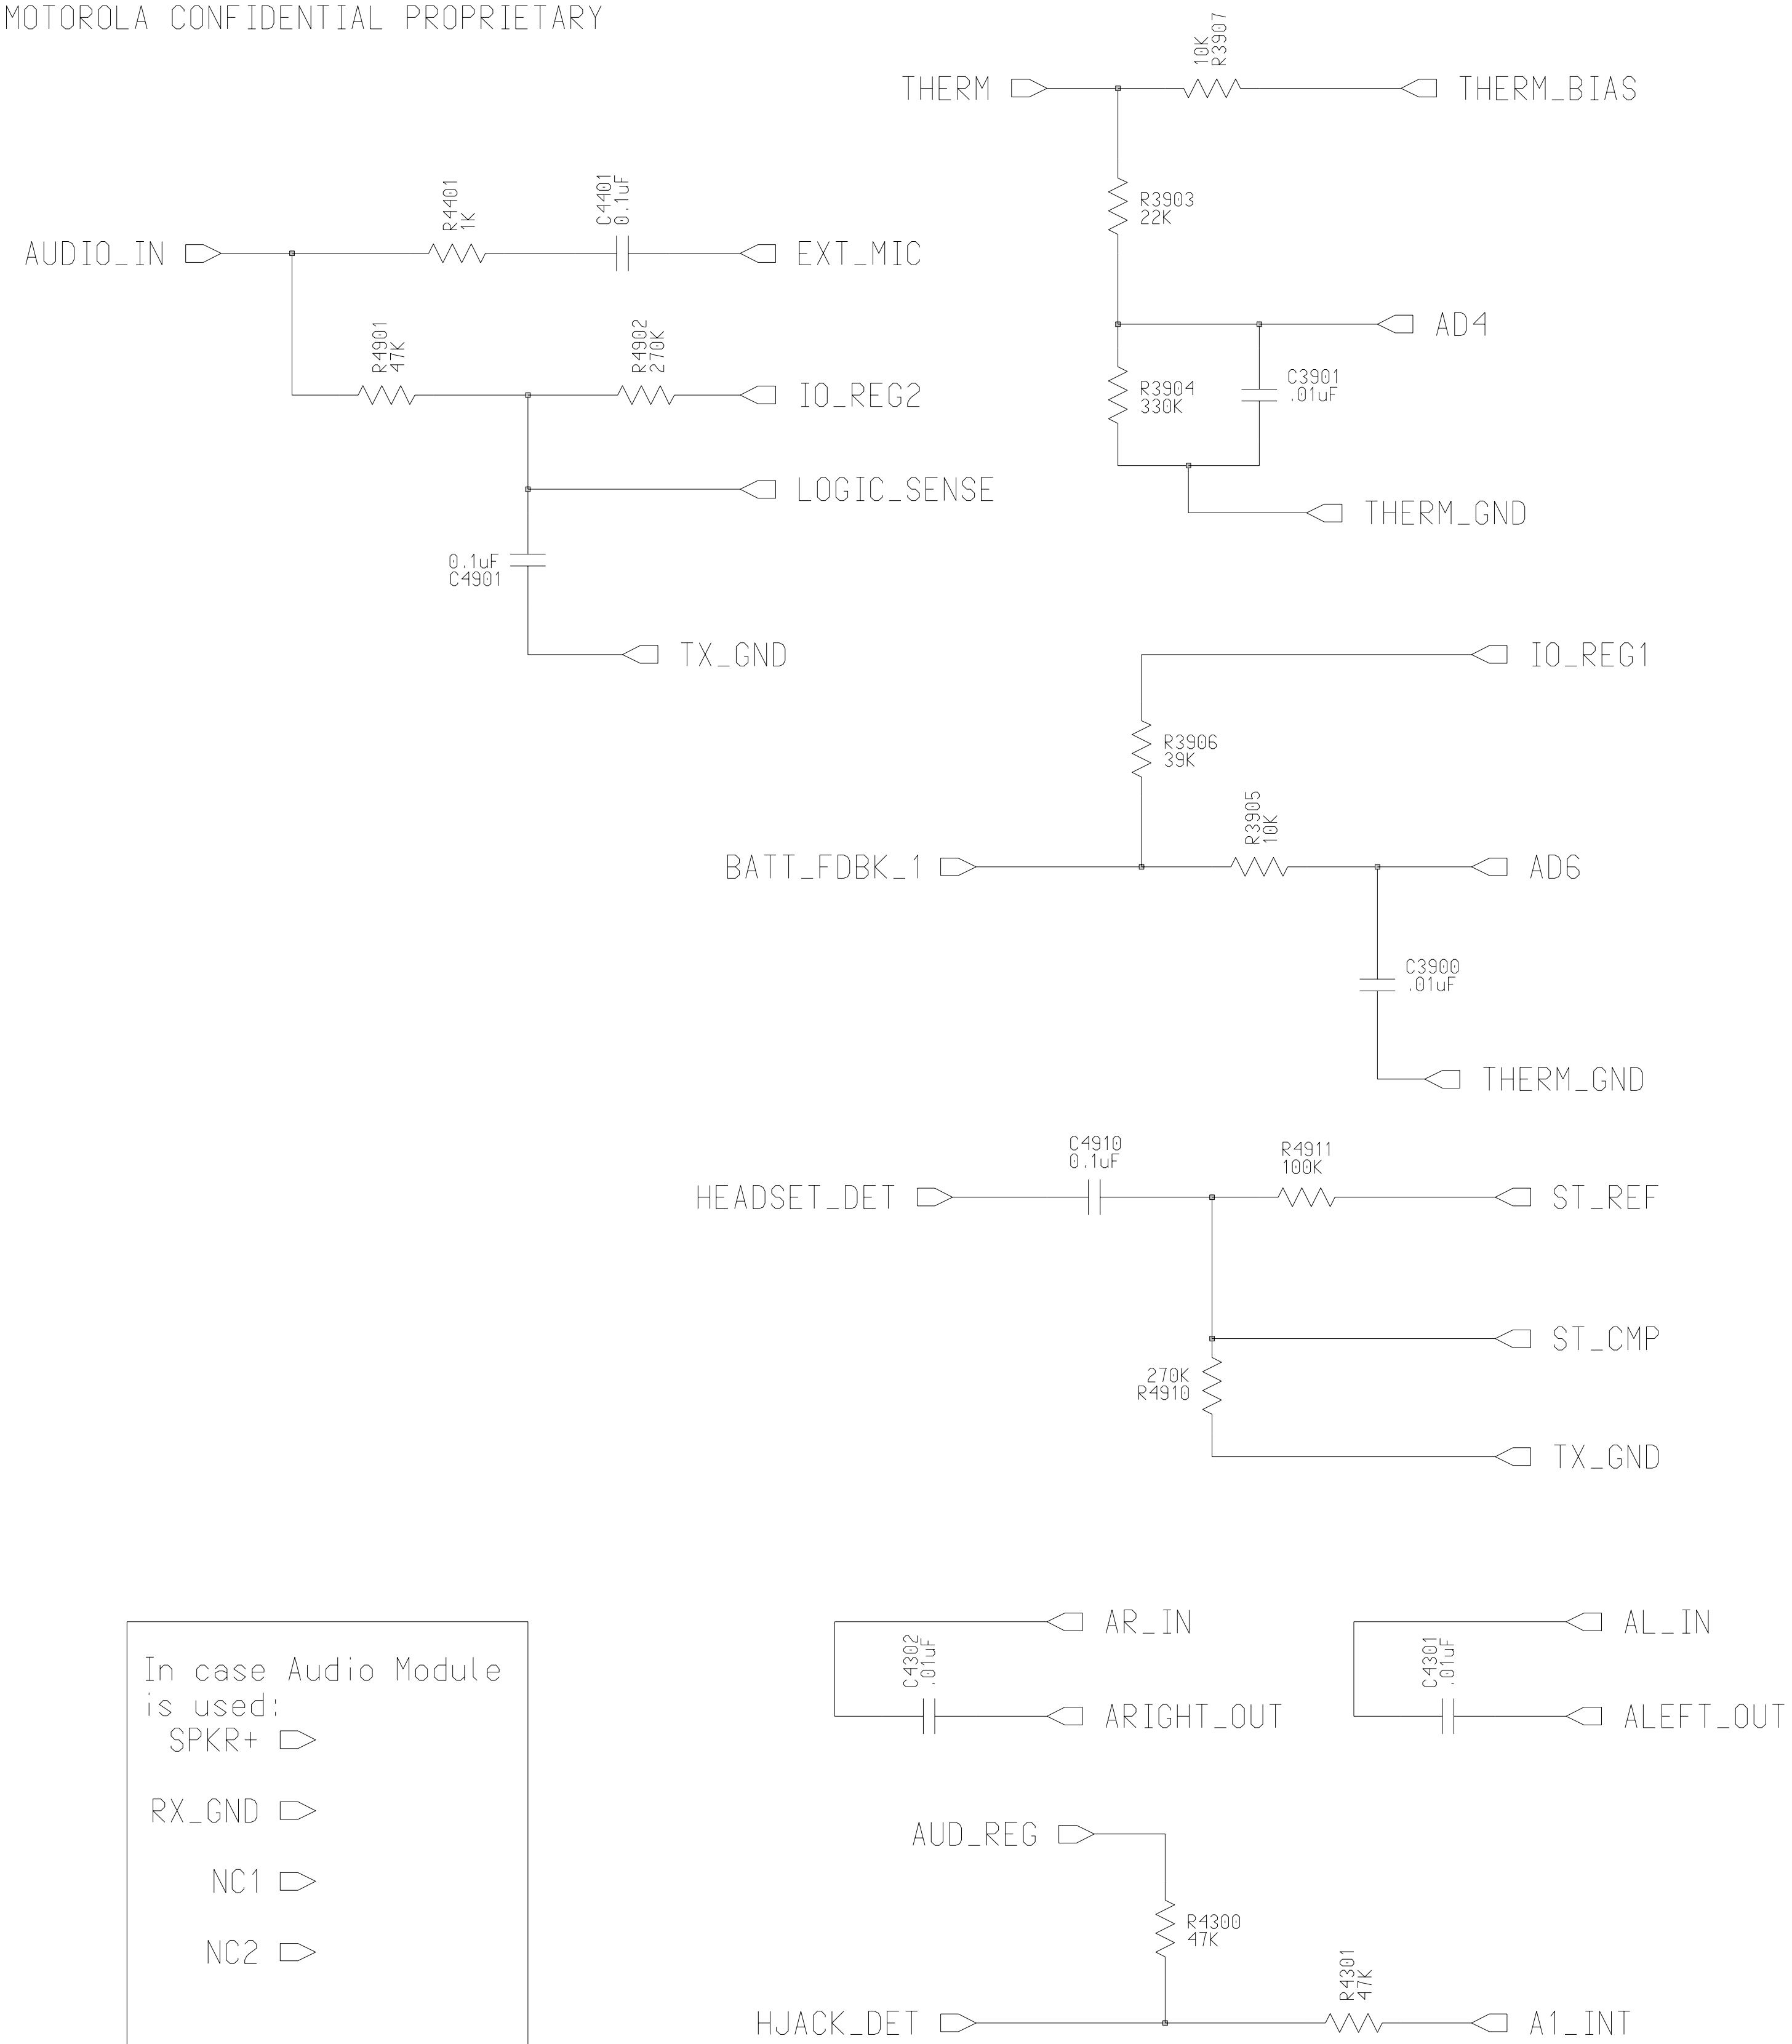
MOTOROLA CONFIDENTIAL PROPRIETARY

THERM
10K
R3907
THERM_BIAS

R3903
22K

AD4

R3904
330K

C3901
.01uF

THERM_GND

AUDIO_IN
R4401
1K
C4401
0.1uF
EXT_MIC

R4901
47K
R4902
270K
IO_REG2

LOGIC_SENSE

0.1uF
C4901

TX_GND

IO_REG1

R3906
39K

BATT_FDBK_1
R3905
10K
AD6

C3900
.01uF

THERM_GND

HEADSET_DET
C4910
0.1uF
R4911
100K
ST_REF

ST_CMP

270K
R4910

TX_GND

In case Audio Module is used:
SPKR+

RX_GND

NC1

NC2

AR_IN
C4302
.01uF
ARIGHT_OUT

AL_IN
C4301
.01uF
ALEFT_OUT

AUD_REG

R4300
47K

HJACK_DET
R4301
47K
A1_INT